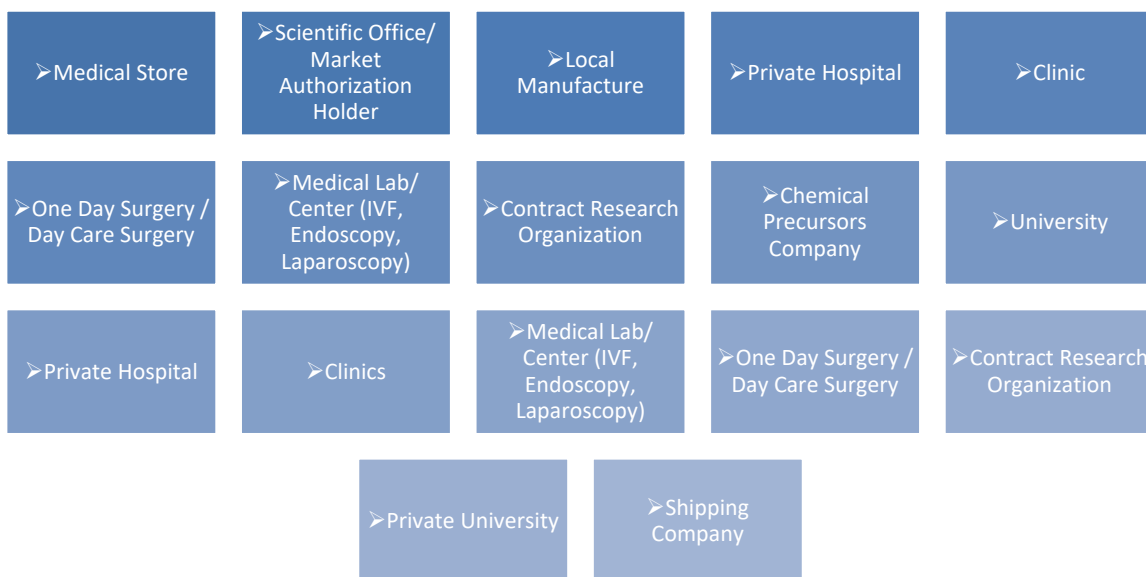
➢Medical Store

➢Scientific Office/ Market Authorization Holder

➢Local Manufacture

➢Private Hospital

➢Clinic

➢One Day Surgery / Day Care Surgery

➢Medical Lab/ Center (IVF, Endoscopy, Laparoscopy)

➢Contract Research Organization

➢Chemical Precursors Company

➢University

➢Private Hospital

➢Clinics

➢Medical Lab/ Center (IVF, Endoscopy, Laparoscopy)

➢One Day Surgery / Day Care Surgery

➢Contract Research Organization

➢Private University

➢Shipping Company